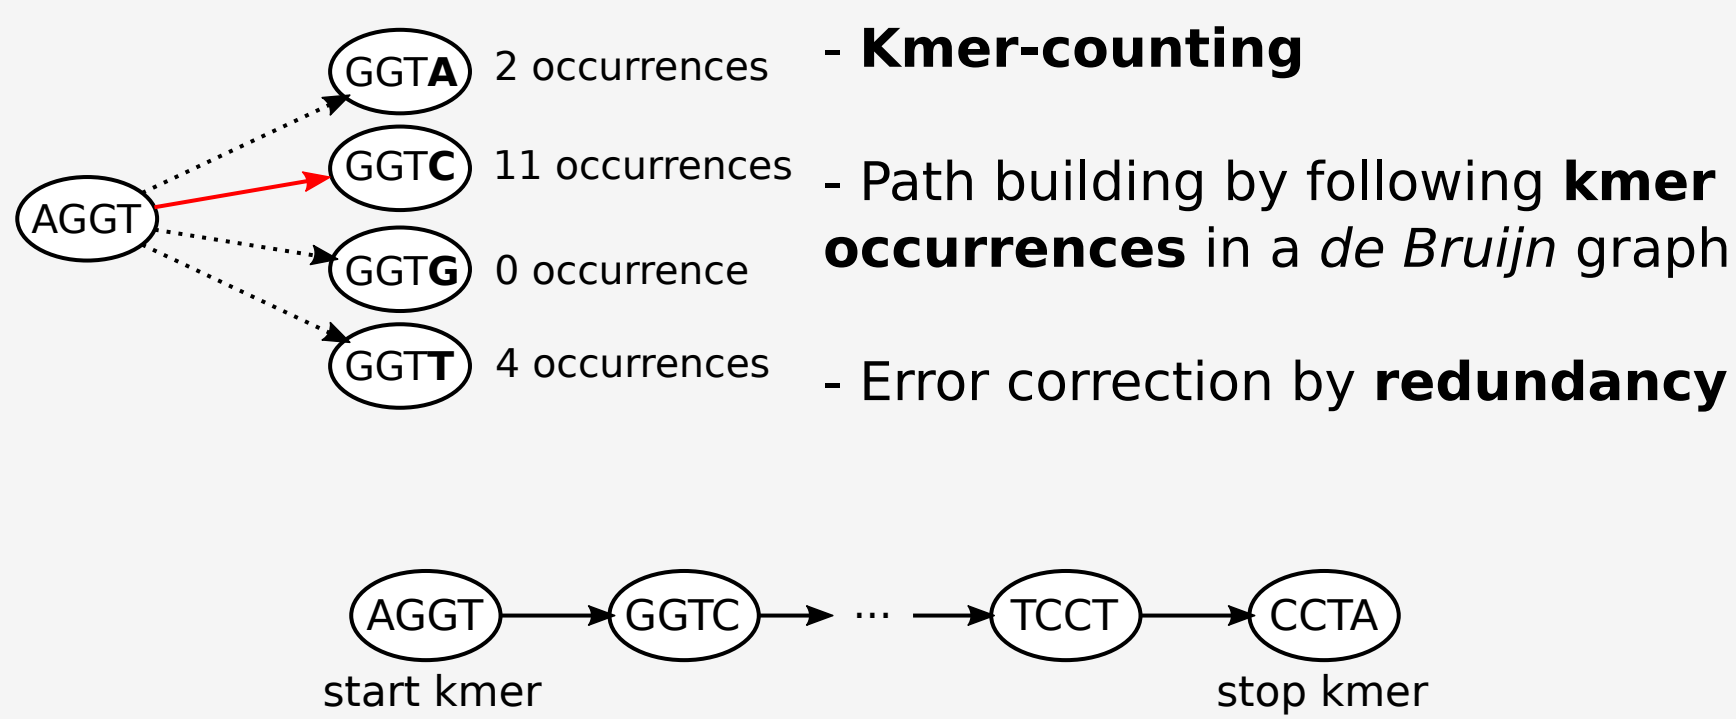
GGTA 2 occurrences

AGGT

GGTC 11 occurrences

GGTG 0 occurrence

GGTT 4 occurrences

- **Kmer-counting**

- Path building by following **kmer occurrences** in a *de Bruijn* graph

- Error correction by **redundancy**

AGGT → GGTC → ... → TCCT → CCTA

start kmer

stop kmer